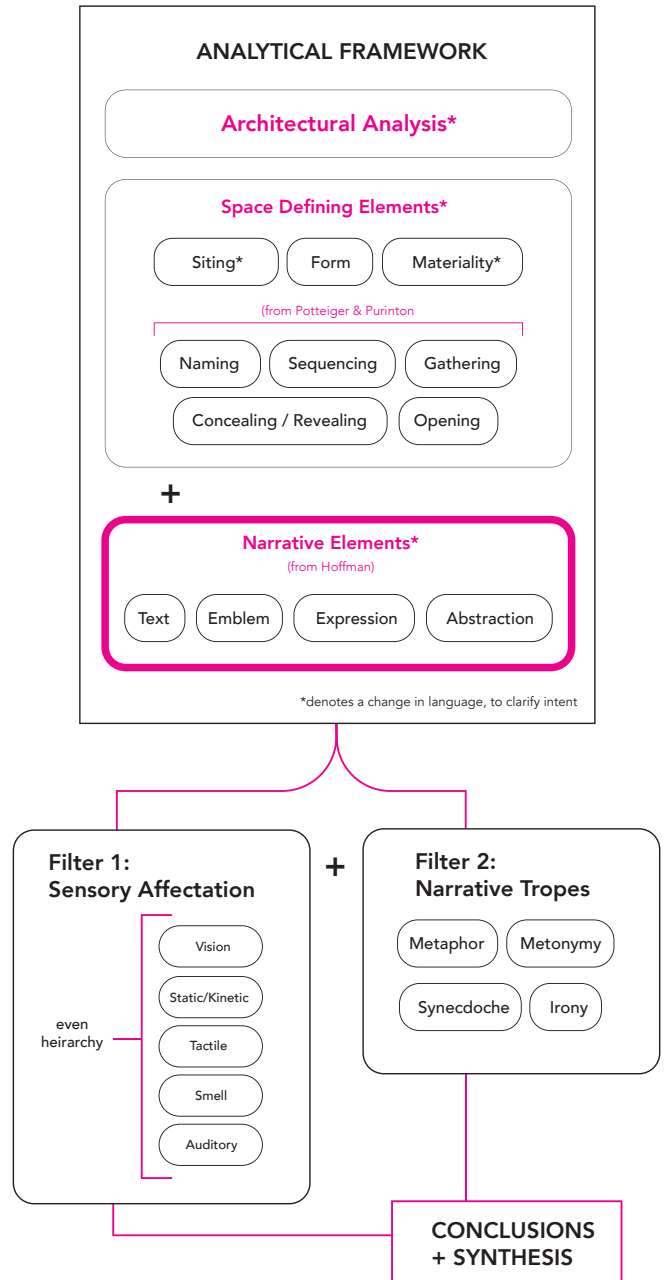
ANALYTICAL FRAMEWORK

Architectural Analysis*

Space Defining Elements*

Siting*

Form

Materiality*

(from Potteiger & Purinton

Naming

Sequencing

Gathering

Concealing / Revealing

Opening

+

Narrative Elements*

(from Hoffman)

Text

Emblem

Expression

Abstraction

*denotes a change in language, to clarify intent

Filter 1:
Sensory Affectation

+

Filter 2:
Narrative Tropes

even heirarchy

Vision

Static/Kinetic

Tactile

Smell

Auditory

Metaphor

Metonymy

Synecdoche

Irony

CONCLUSIONS
+ SYNTHESIS